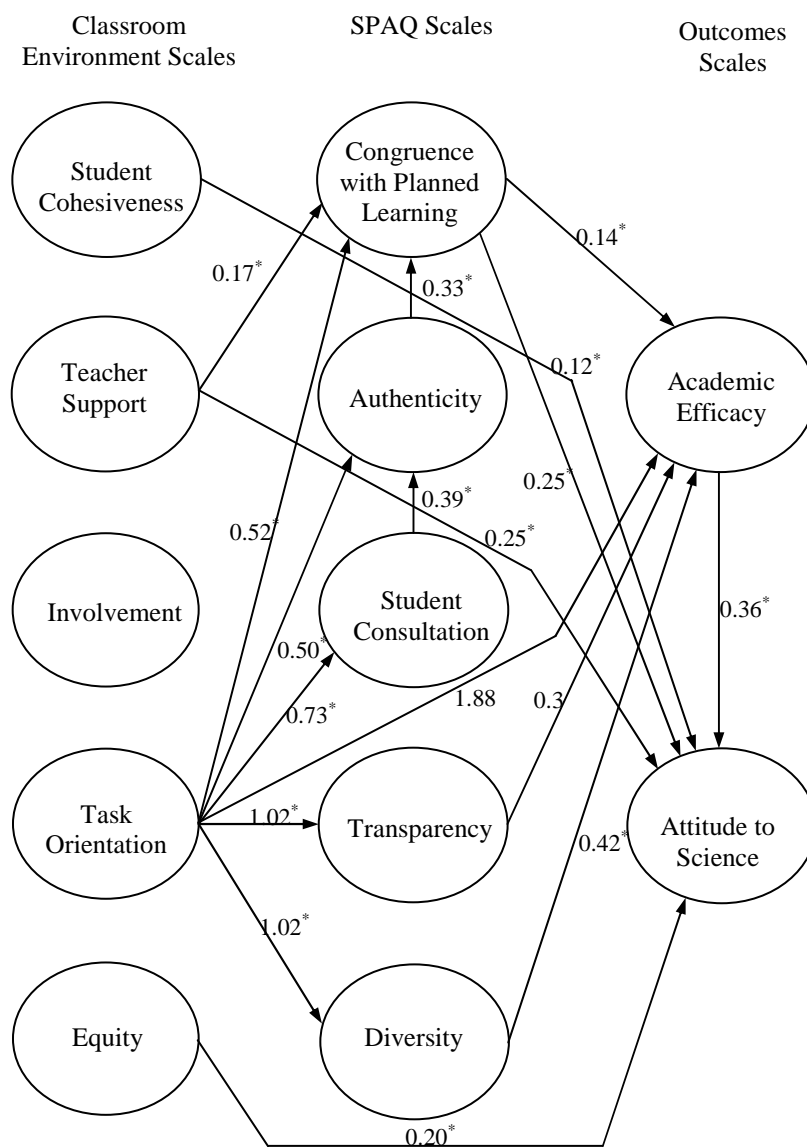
Classroom Environment Scales

SPAQ Scales

Outcomes Scales

Student Cohesiveness

Congruence with Planned Learning

$0.14^{*}$

$0.17^{*}$

$0.33^{*}$

$0.12^{*}$

Teacher Support

Authenticity

Academic Efficacy

$0.25^{*}$

$0.39^{*}$

$0.52^{*}$

$0.25^{*}$

Involvement

Student Consultation

$0.36^{*}$

$0.50^{*}$

$0.73^{*}$

1.88

0.3

Task Orientation

$1.02^{*}$

Transparency

Attitude to Science

$0.42^{*}$

$1.02^{*}$

Equity

Diversity

$0.20^{*}$